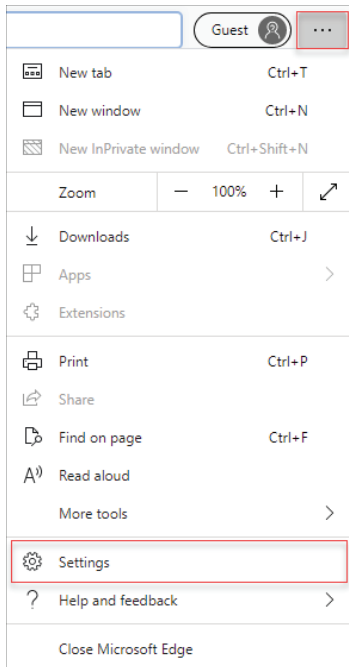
Guest
···

New tab Ctrl+T
New window Ctrl+N
New InPrivate window Ctrl+Shift+N

Zoom — 100% +

Downloads Ctrl+J
Apps
Extensions

Print Ctrl+P
Share
Find on page Ctrl+F
Read aloud
More tools

Settings
Help and feedback

Close Microsoft Edge